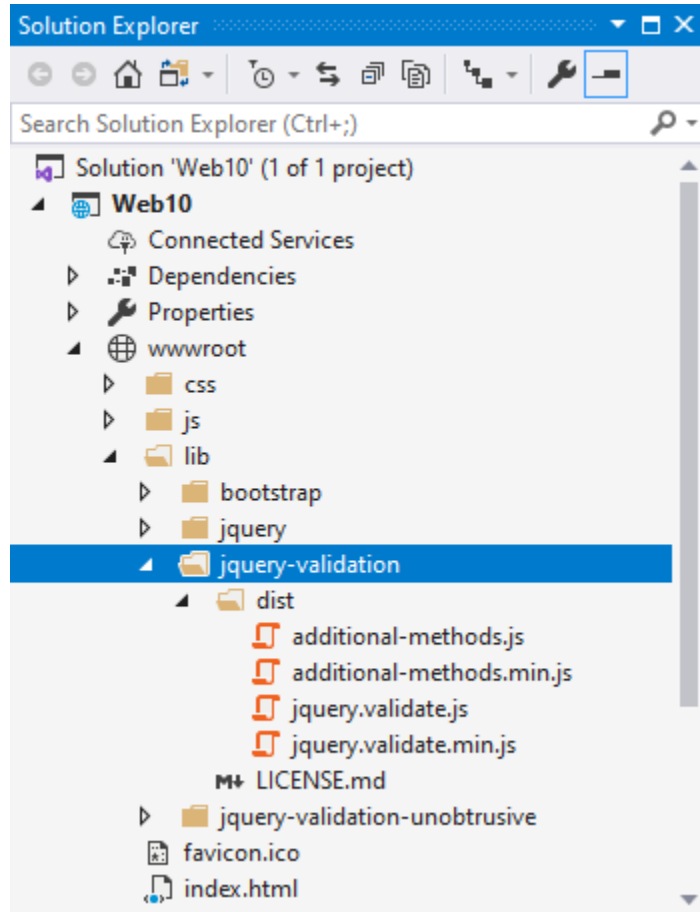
Solution Explorer

Search Solution Explorer (Ctrl+;)

Solution 'Web10' (1 of 1 project)
Web10
Connected Services
Dependencies
Properties
wwwroot
css
js
lib
bootstrap
jquery
jquery-validation
dist
additional-methods.js
additional-methods.min.js
jquery.validate.js
jquery.validate.min.js
LICENSE.md
jquery-validation-unobtrusive
favicon.ico
index.html